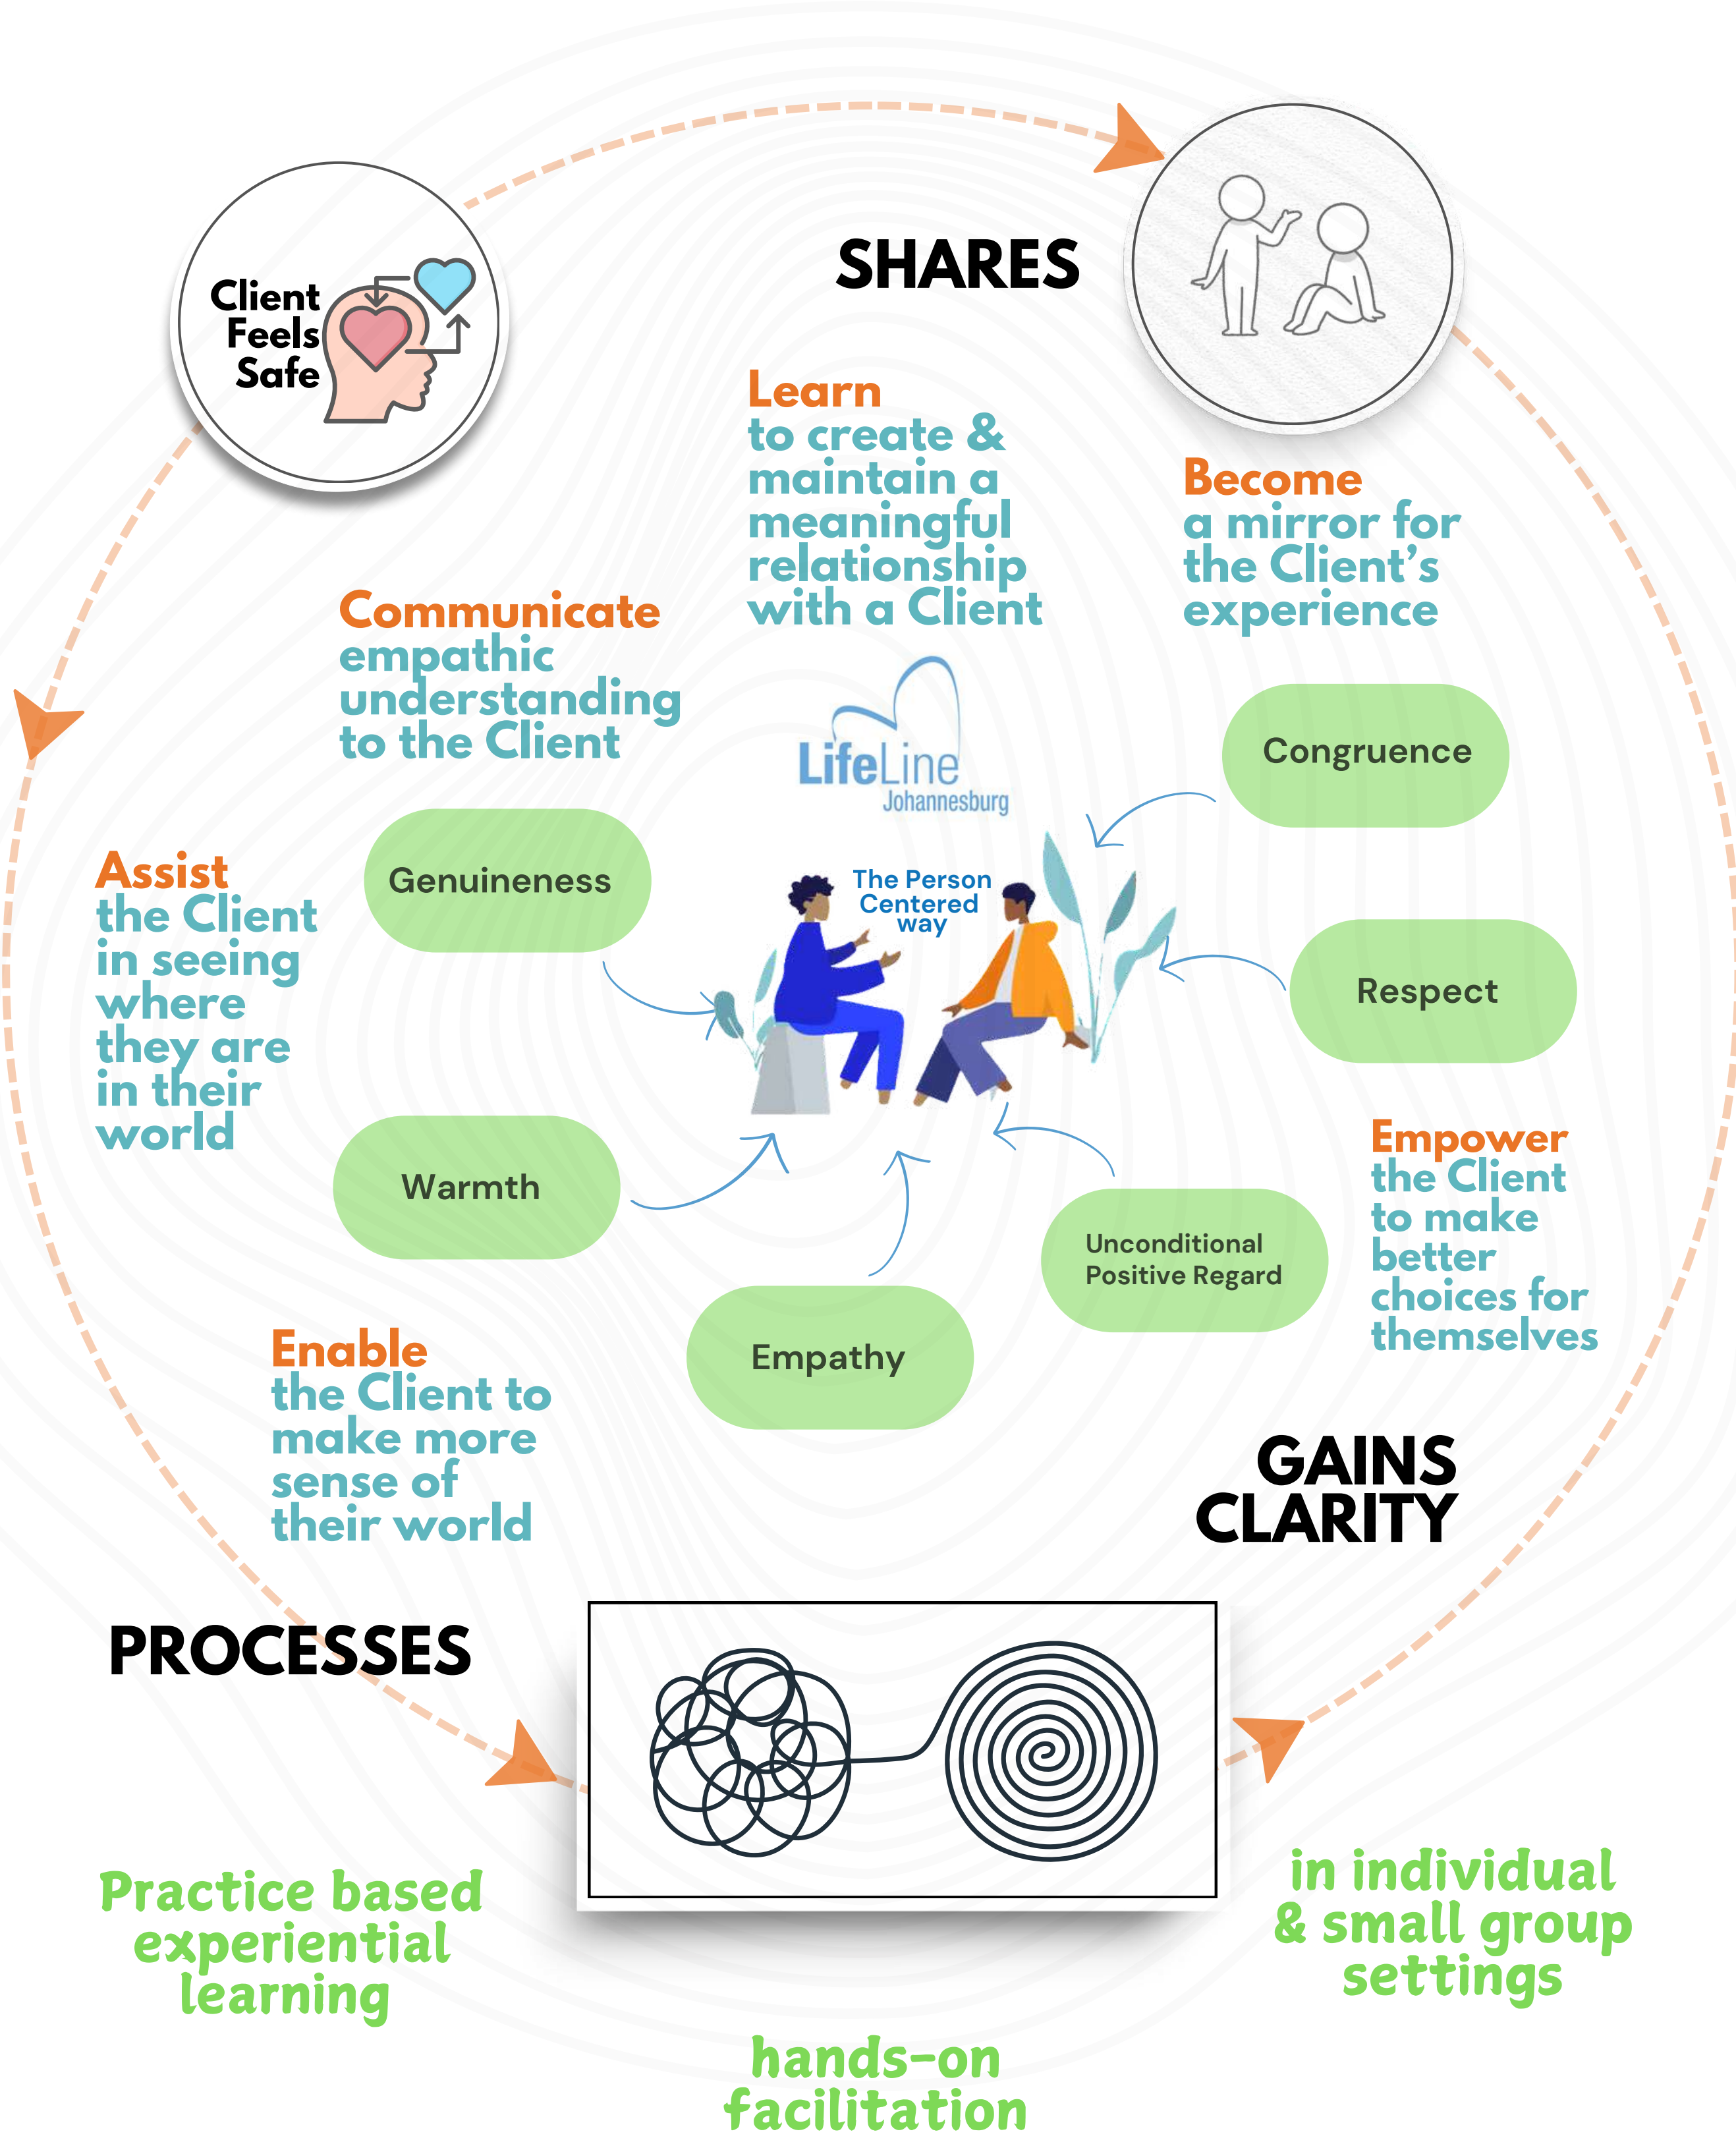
Client Feels Safe

SHARES

Learn to create & maintain a meaningful relationship with a Client

Become a mirror for the Client's experience

Communicate empathic understanding to the Client

LifeLine Johannesburg

Congruence

Assist the Client in seeing where they are in their world

Genuineness

The Person Centered way

Respect

Warmth

Empower the Client to make better choices for themselves

Unconditional Positive Regard

Empathy

Enable the Client to make more sense of their world

GAINS CLARITY

PROCESSES

Practice based experiential learning

in individual & small group settings

hands-on facilitation